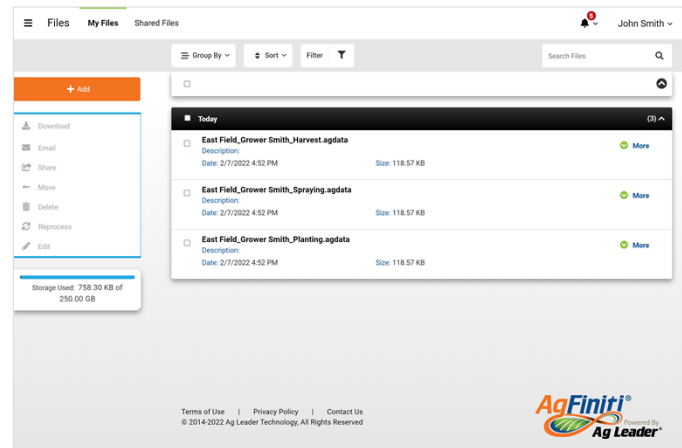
Files My Files Shared Files

5

John Smith

Group By Sort Filter

Search Files

+ Add

Download
Email
Share
Move
Delete
Reprocess
Edit

Storage Used: 758.30 KB of 250.00 GB

Today (3)

East Field_Grower Smith_Harvest.agdata
Description:
Date: 2/7/2022 4:52 PM Size: 118.57 KB
More

East Field_Grower Smith_Spraying.agdata
Description:
Date: 2/7/2022 4:52 PM Size: 118.57 KB
More

East Field_Grower Smith_Planting.agdata
Description:
Date: 2/7/2022 4:52 PM Size: 118.57 KB
More

Terms of Use | Privacy Policy | Contact Us
© 2014-2022 Ag Leader Technology, All Rights Reserved

AgFiniti®
Powered By Ag Leader®